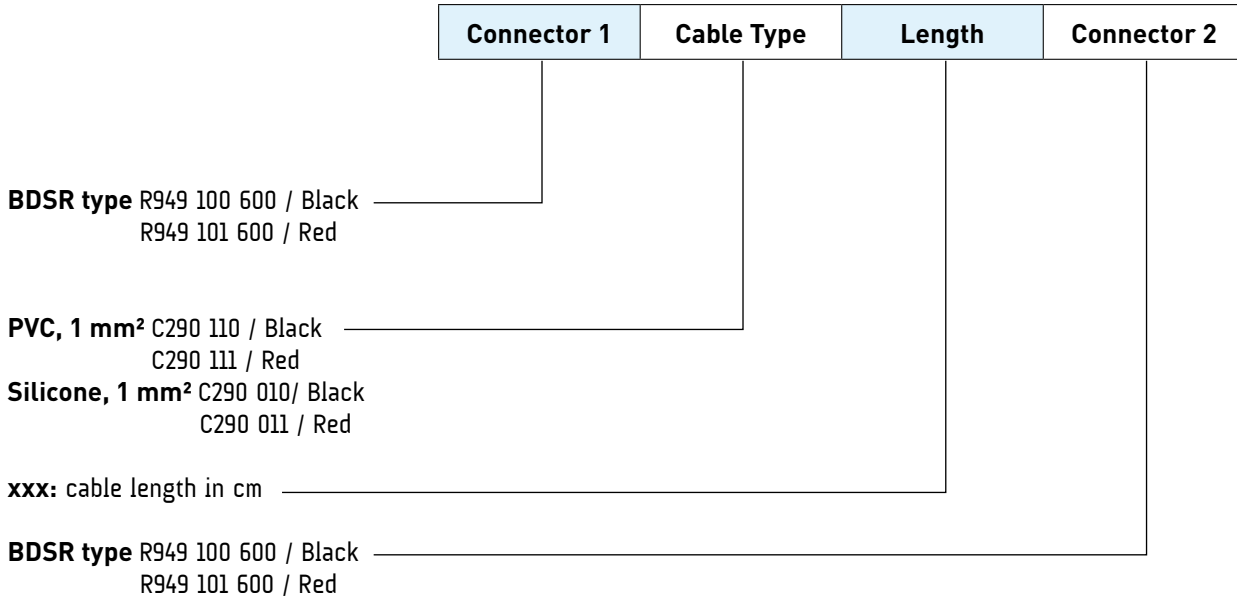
| Connector 1 | Cable Type | Length | Connector 2 |
|---|---|---|---|

**BDSR type** R949 100 600 / Black
R949 101 600 / Red

**PVC, 1 mm²** C290 110 / Black
C290 111 / Red
**Silicone, 1 mm²** C290 010/ Black
C290 011 / Red

**xxx:** cable length in cm

**BDSR type** R949 100 600 / Black
R949 101 600 / Red